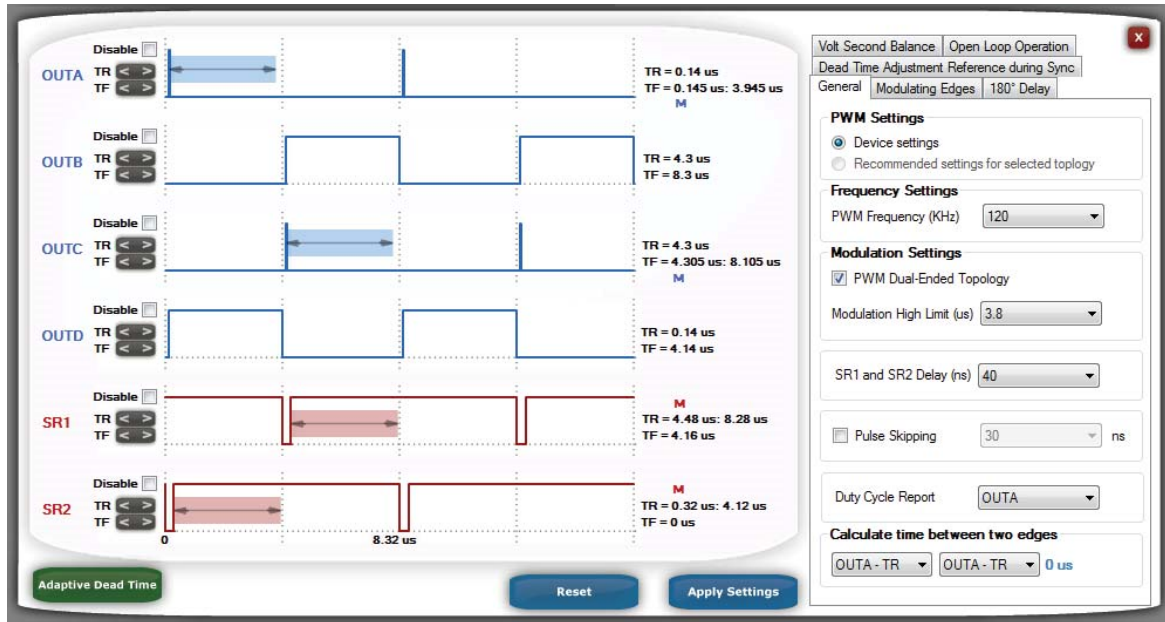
Disable
OUTA
TR < >
TF < >
TR = 0.14 us
TF = 0.145 us: 3.945 us
M

Disable
OUTB
TR < >
TF < >
TR = 4.3 us
TF = 8.3 us

Disable
OUTC
TR < >
TF < >
TR = 4.3 us
TF = 4.305 us: 8.105 us
M

Disable
OUTD
TR < >
TF < >
TR = 0.14 us
TF = 4.14 us

Disable
SR1
TR < >
TF < >
M
TR = 4.48 us: 8.28 us
TF = 4.16 us

Disable
SR2
TR < >
TF < >
M
TR = 0.32 us: 4.12 us
TF = 0 us

0
8.32 us

Adaptive Dead Time
Reset
Apply Settings

Volt Second Balance
Open Loop Operation
Dead Time Adjustment Reference during Sync
General
Modulating Edges
180° Delay

PWM Settings
Device settings
Recommended settings for selected toplogy

Frequency Settings
PWM Frequency (KHz) 120

Modulation Settings
PWM Dual-Ended Topology
Modulation High Limit (us) 3.8

SR1 and SR2 Delay (ns) 40

Pulse Skipping 30 ns

Duty Cycle Report OUTA

Calculate time between two edges
OUTA - TR
OUTA - TR
0 us

x